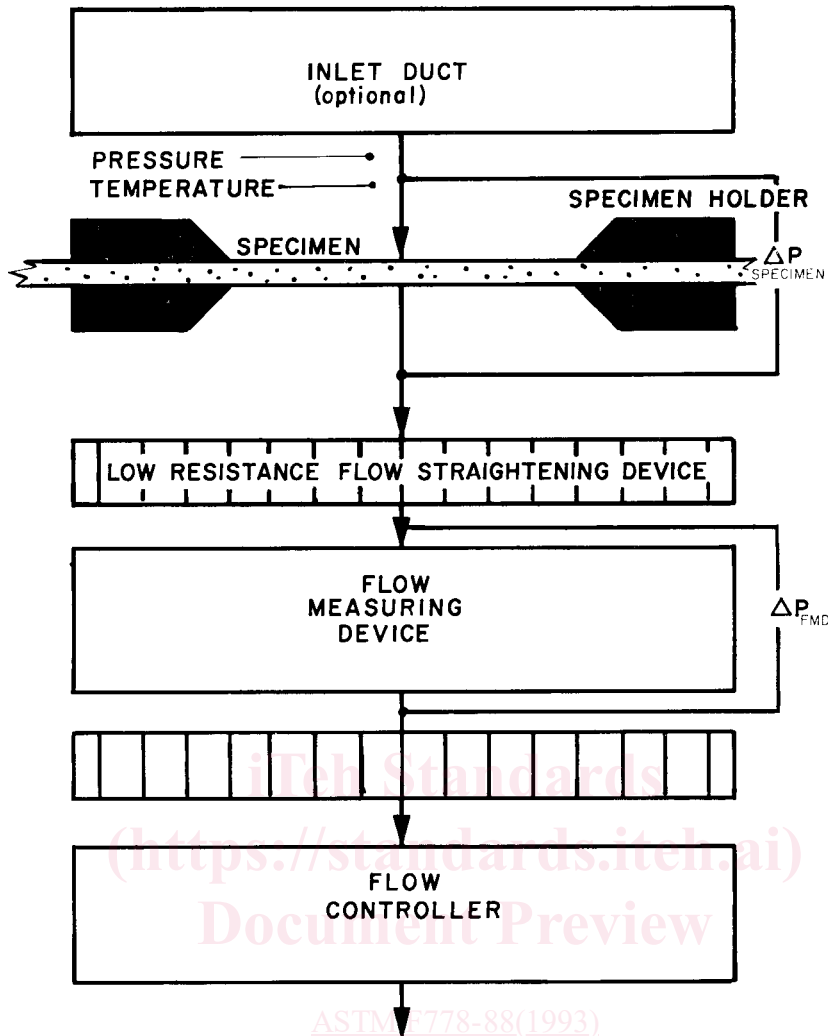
INLET DUCT
(optional)

PRESSURE
TEMPERATURE

SPECIMEN HOLDER

SPECIMEN

$\Delta P_{SPECIMEN}$

LOW RESISTANCE FLOW STRAIGHTENING DEVICE

FLOW
MEASURING
DEVICE

$\Delta P_{FMD}$

iTeh Standards
(https://standards.iteh.ai)
Document Preview

FLOW
CONTROLLER

ASTM F778-88(1993)